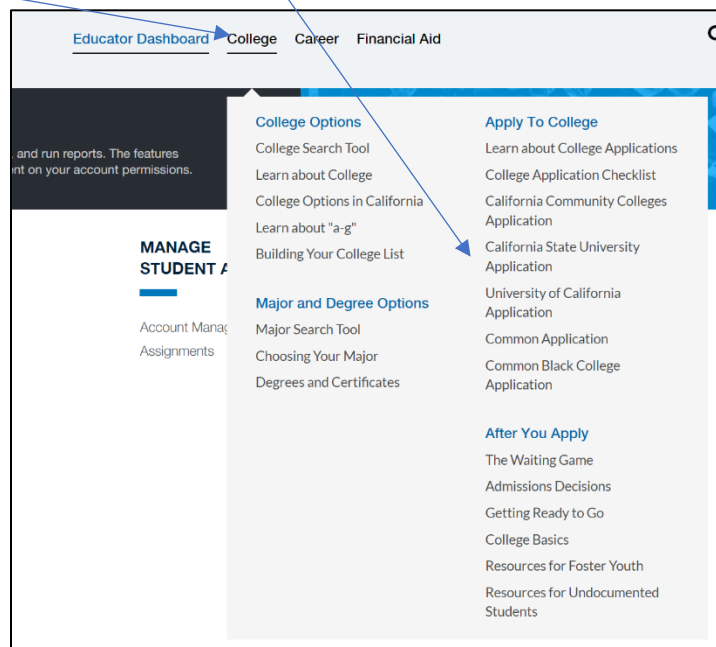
Educator Dashboard College Career Financial Aid

, and run reports. The features
nt on your account permissions.

MANAGE
STUDENT A

Account Manag
Assignments

College Options
College Search Tool
Learn about College
College Options in California
Learn about "a-g"
Building Your College List

Major and Degree Options
Major Search Tool
Choosing Your Major
Degrees and Certificates

Apply To College
Learn about College Applications
College Application Checklist
California Community Colleges Application
California State University Application
University of California Application
Common Application
Common Black College Application

After You Apply
The Waiting Game
Admissions Decisions
Getting Ready to Go
College Basics
Resources for Foster Youth
Resources for Undocumented Students